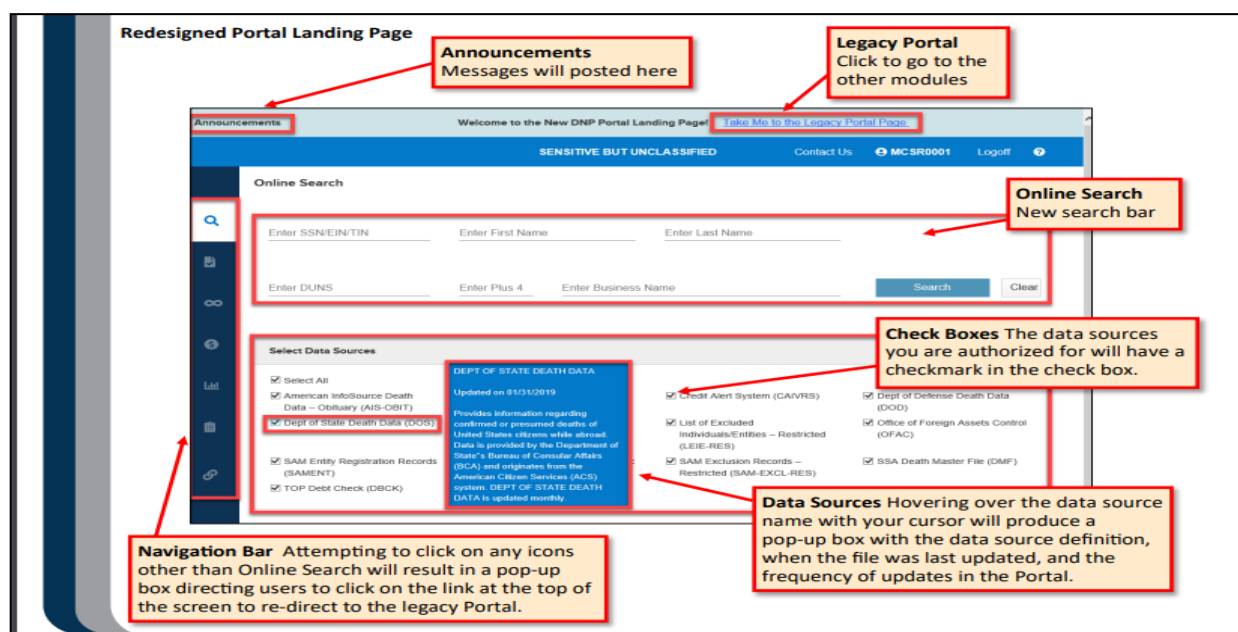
Redesigned Portal Landing Page

Announcements
Messages will posted here

Legacy Portal
Click to go to the other modules

Announcements

Welcome to the New DNP Portal Landing Page! Take Me to the Legacy Portal Page

SENSITIVE BUT UNCLASSIFIED

Contact Us

MCSR0001

Logoff

Online Search

Online Search
New search bar

Enter SSN/EIN/TIN

Enter First Name

Enter Last Name

Enter DUNS

Enter Plus 4

Enter Business Name

Search

Clear

Check Boxes The data sources you are authorized for will have a checkmark in the check box.

Select Data Sources

☑ Select All

☑ American InfoSource Death Data – Obituary (AIS-OBIT)

☑ Dept of State Death Data (DOS)

☑ SAM Entity Registration Records (SAMENT)

☑ TOP Debt Check (DBCK)

DEPT OF STATE DEATH DATA

Updated on 01/31/2019

Provides information regarding confirmed or presumed deaths of United States citizens while abroad. Data is provided by the Department of State"s Bureau of Consular Affairs (BCA) and originates from the American Citizen Services (ACS) system. DEPT OF STATE DEATH DATA is updated monthly.

☑ Credit Alert System (CAIVRS)

☑ List of Excluded Individuals/Entities – Restricted (LEIE-RES)

☑ SAM Exclusion Records – Restricted (SAM-EXCL-RES)

☑ Dept of Defense Death Data (DOD)

☑ Office of Foreign Assets Control (OFAC)

☑ SSA Death Master File (DMF)

Data Sources Hovering over the data source name with your cursor will produce a pop-up box with the data source definition, when the file was last updated, and the frequency of updates in the Portal.

Navigation Bar Attempting to click on any icons other than Online Search will result in a pop-up box directing users to click on the link at the top of the screen to re-direct to the legacy Portal.